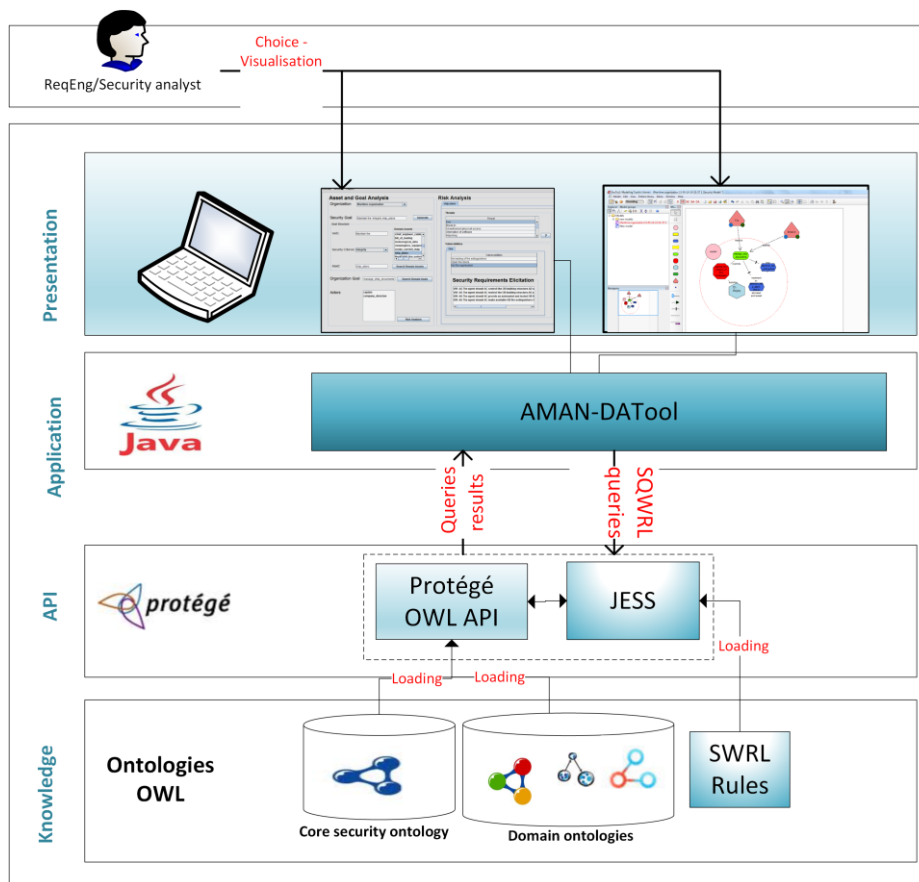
ReqEng/Security analyst

Choice - Visualisation

Presentation

Asset and Goal Analysis

Risk Analysis

Security Requirements Elicitation

Application

Java

AMAN-DATool

Queries results

SQWRL queries

API

protégé

Protégé OWL API

JESS

Loading

Loading

Loading

Knowledge

Ontologies OWL

Core security ontology

Domain ontologies

SWRL Rules